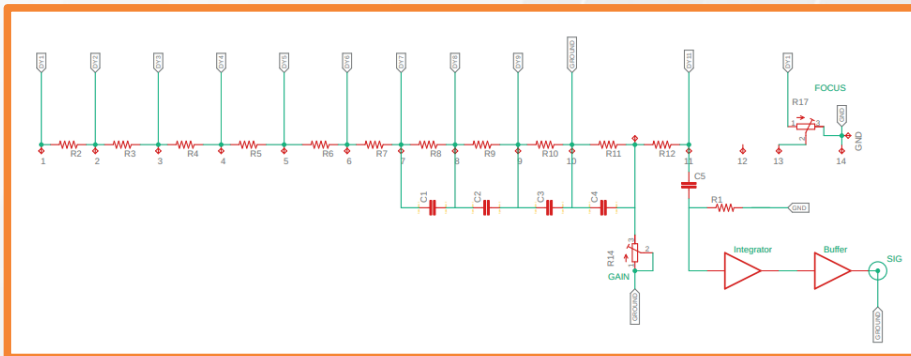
DY1 DY2 DY3 DY4 DY5 DY6 DY7 DY8 DY9 GROUND DY11 DY1

FOCUS

R17

GND

GND

1 R2 2 R3 3 R4 4 R5 5 R6 6 R7 7 R8 8 R9 9 R10 10 R11 R12 11 12 13 14

C5

C1 C2 C3 C4

R1

GND

R14

GAIN

GROUND

Integrator

Buffer

SIG

GROUND